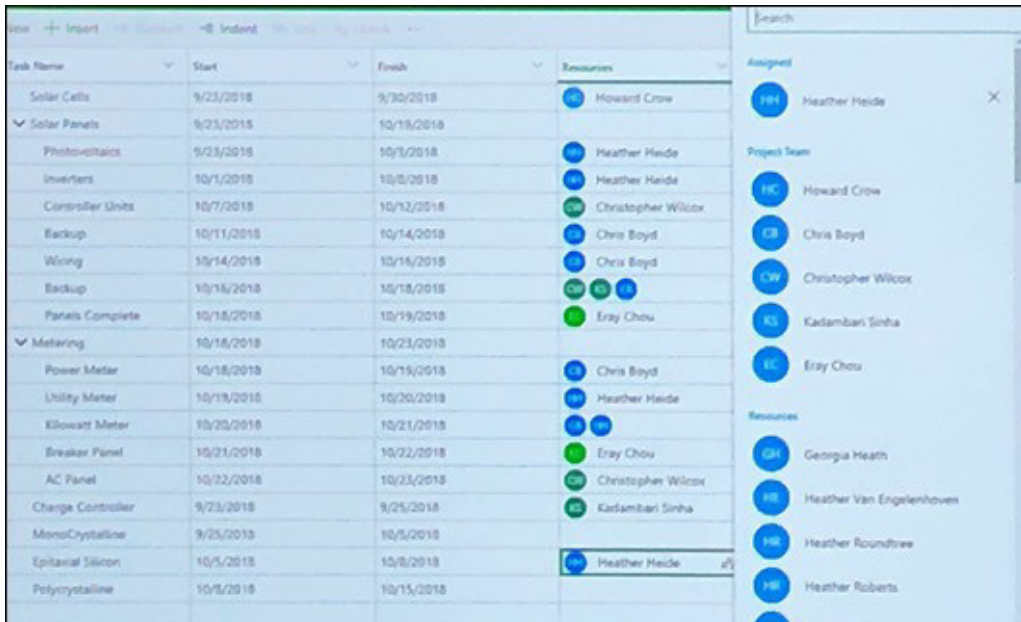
iew + Insert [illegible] Indent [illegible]

| Task Name | Start | Finish | Resources |
|---|---|---|---|
| Solar Cells | 9/23/2018 | 9/30/2018 | HC Howard Crow |
| Solar Panels | 9/23/2018 | 10/19/2018 | |
| Photovoltaics | 9/23/2018 | 10/3/2018 | HH Heather Heide |
| Inverters | 10/1/2018 | 10/8/2018 | HH Heather Heide |
| Controller Units | 10/7/2018 | 10/12/2018 | CW Christopher Wilcox |
| Backup | 10/11/2018 | 10/14/2018 | CB Chris Boyd |
| Wiring | 10/14/2018 | 10/16/2018 | CB Chris Boyd |
| Backup | 10/16/2018 | 10/18/2018 | CW KS CB |
| Panels Complete | 10/18/2018 | 10/19/2018 | EC Eray Chou |
| Metering | 10/18/2018 | 10/23/2018 | |
| Power Meter | 10/18/2018 | 10/19/2018 | CB Chris Boyd |
| Utility Meter | 10/19/2018 | 10/20/2018 | HH Heather Heide |
| Kilowatt Meter | 10/20/2018 | 10/21/2018 | CB HH |
| Breaker Panel | 10/21/2018 | 10/22/2018 | EC Eray Chou |
| AC Panel | 10/22/2018 | 10/23/2018 | CW Christopher Wilcox |
| Charge Controller | 9/23/2018 | 9/25/2018 | KS Kadambari Sinha |
| MonoCrystalline | 9/25/2018 | 10/5/2018 | |
| Epitaxial Silicon | 10/5/2018 | 10/8/2018 | HH Heather Heide |
| Polycrystalline | 10/8/2018 | 10/15/2018 | |

Search

Assigned
HH Heather Heide ×

Project Team
HC Howard Crow
CB Chris Boyd
CW Christopher Wilcox
KS Kadambari Sinha
EC Eray Chou

Resources
GH Georgia Heath
HE Heather Van Engelenhoven
HR Heather Roundtree
HR Heather Roberts